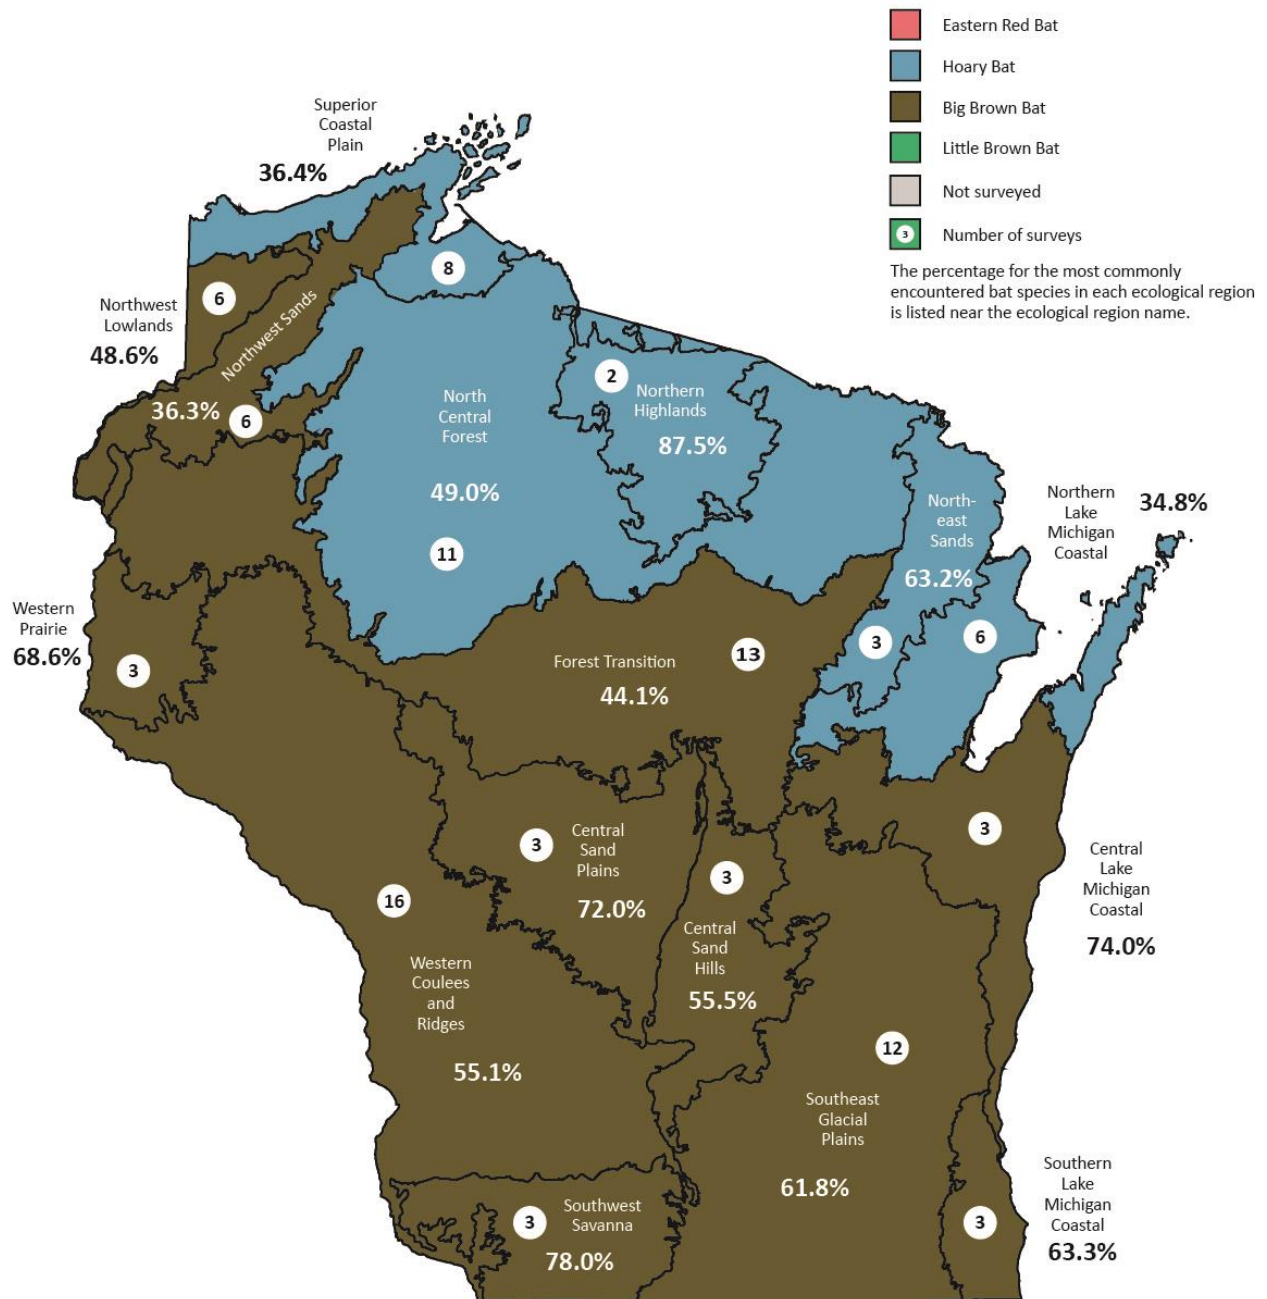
Eastern Red Bat
Hoary Bat
Big Brown Bat
Little Brown Bat
Not surveyed
3 Number of surveys

The percentage for the most commonly encountered bat species in each ecological region is listed near the ecological region name.

Superior Coastal Plain
36.4%

8

Northwest Lowlands
48.6%
6

Northwest Sands
36.3%
6

North Central Forest
49.0%
11

2
Northern Highlands
87.5%

North-east Sands
63.2%

Northern Lake Michigan Coastal
34.8%

Western Prairie
68.6%
3

Forest Transition
44.1%
13

3
6

3
Central Sand Plains
72.0%

3
Central Sand Hills
55.5%

3

Central Lake Michigan Coastal
74.0%

16
Western Coulees and Ridges
55.1%

12
Southeast Glacial Plains
61.8%

3
Southwest Savanna
78.0%

Southern Lake Michigan Coastal
3
63.3%